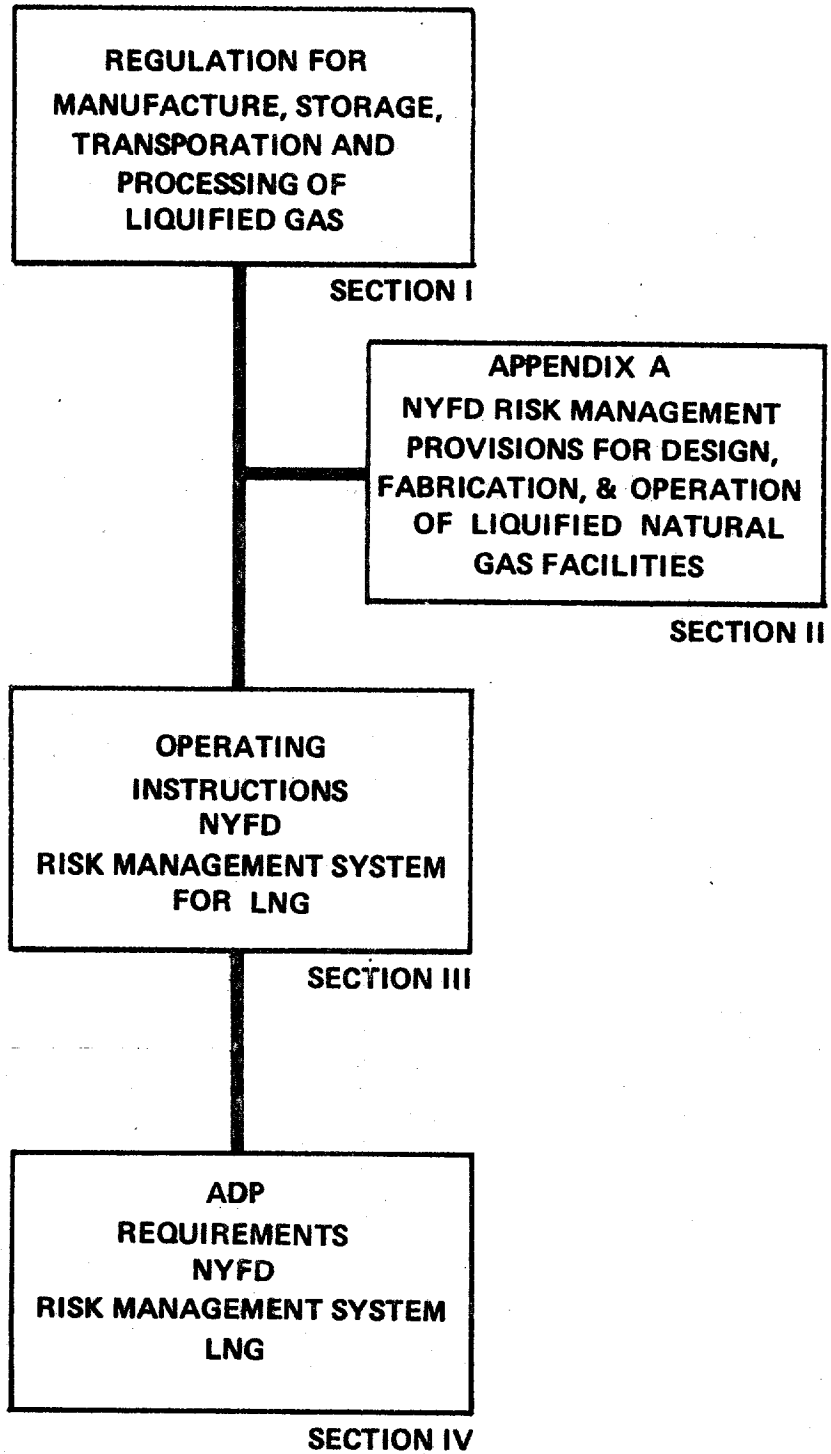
REGULATION FOR MANUFACTURE, STORAGE, TRANSPORATION AND PROCESSING OF LIQUIFIED GAS

SECTION I

APPENDIX A
NYFD RISK MANAGEMENT PROVISIONS FOR DESIGN, FABRICATION, & OPERATION OF LIQUIFIED NATURAL GAS FACILITIES

SECTION II

OPERATING INSTRUCTIONS NYFD RISK MANAGEMENT SYSTEM FOR LNG

SECTION III

ADP REQUIREMENTS NYFD RISK MANAGEMENT SYSTEM LNG

SECTION IV